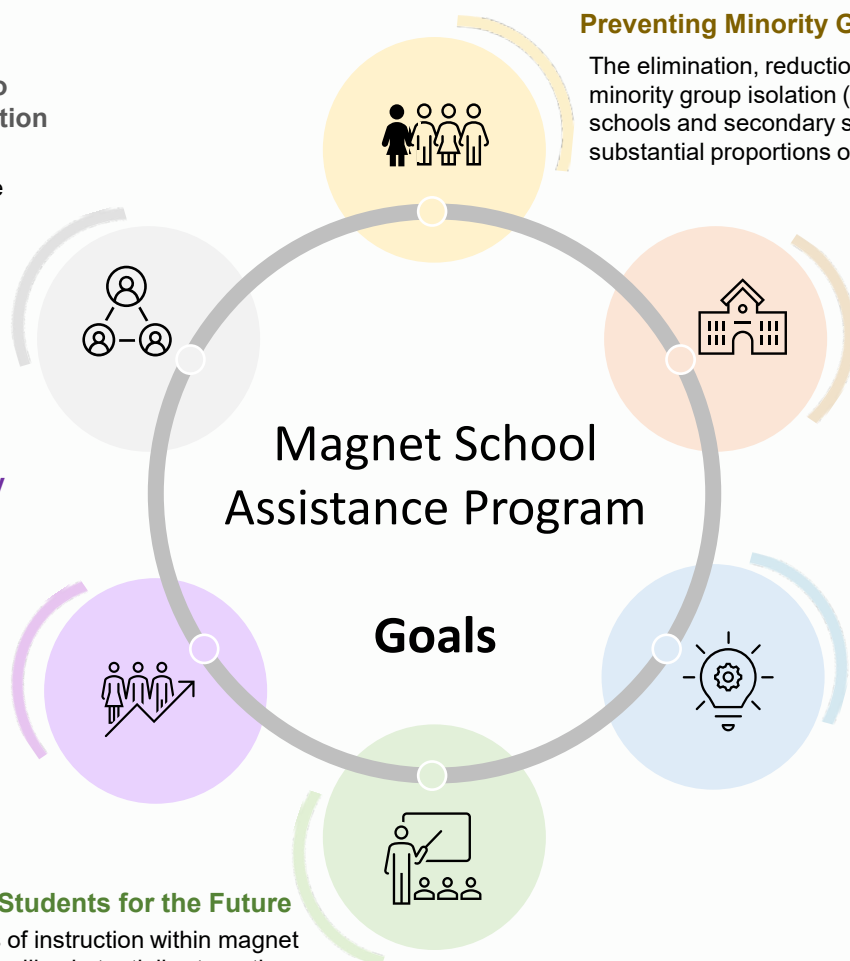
Preventing Minority G

The elimination, reductio minority group isolation ( schools and secondary s substantial proportions o

o
tion

e

Magnet School Assistance Program

Goals

y

Students for the Future

of instruction within magnet